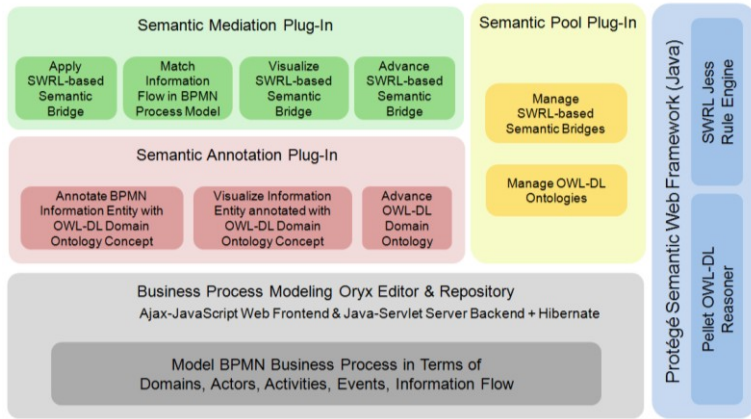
Semantic Mediation Plug-In

Apply SWRL-based Semantic Bridge

Match Information Flow in BPMN Process Model

Visualize SWRL-based Semantic Bridge

Advance SWRL-based Semantic Bridge

Semantic Pool Plug-In

Manage SWRL-based Semantic Bridges

Manage OWL-DL Ontologies

Semantic Annotation Plug-In

Annotate BPMN Information Entity with OWL-DL Domain Ontology Concept

Visualize Information Entity annotated with OWL-DL Domain Ontology Concept

Advance OWL-DL Domain Ontology

Business Process Modeling Oryx Editor & Repository

Ajax-JavaScript Web Frontend & Java-Servlet Server Backend + Hibernate

Model BPMN Business Process in Terms of Domains, Actors, Activities, Events, Information Flow

Protégé Semantic Web Framework (Java)

SWRL Jess Rule Engine

Pellet OWL-DL Reasoner